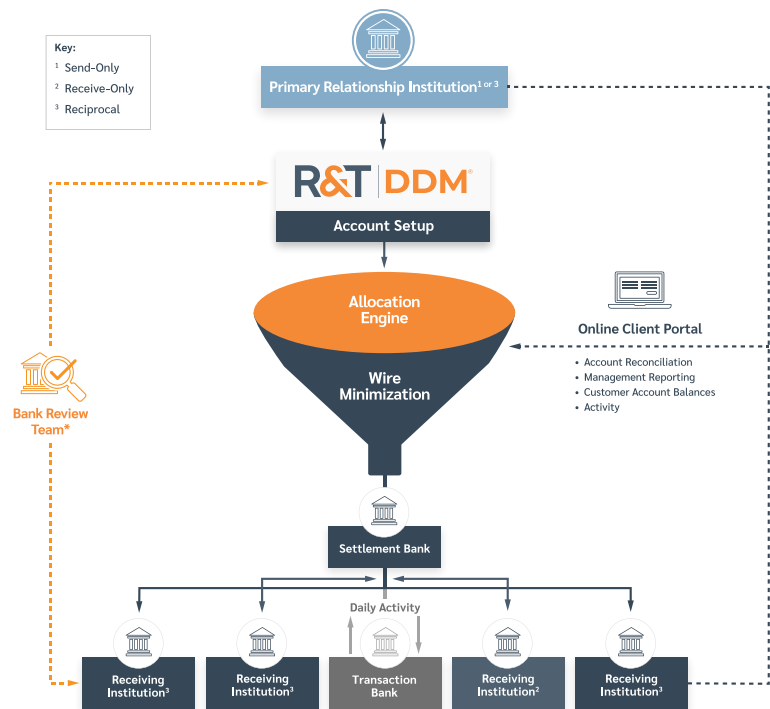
Key:
$^1$ Send-Only
$^2$ Receive-Only
$^3$ Reciprocal

Primary Relationship Institution$^{1 \text{ or } 3}$

R&T DDM

Account Setup

Allocation Engine

Wire Minimization

Online Client Portal

• Account Reconciliation
• Management Reporting
• Customer Account Balances
• Activity

Bank Review Team*

Settlement Bank

Daily Activity

Receiving Institution$^3$

Receiving Institution$^3$

Transaction Bank

Receiving Institution$^2$

Receiving Institution$^3$